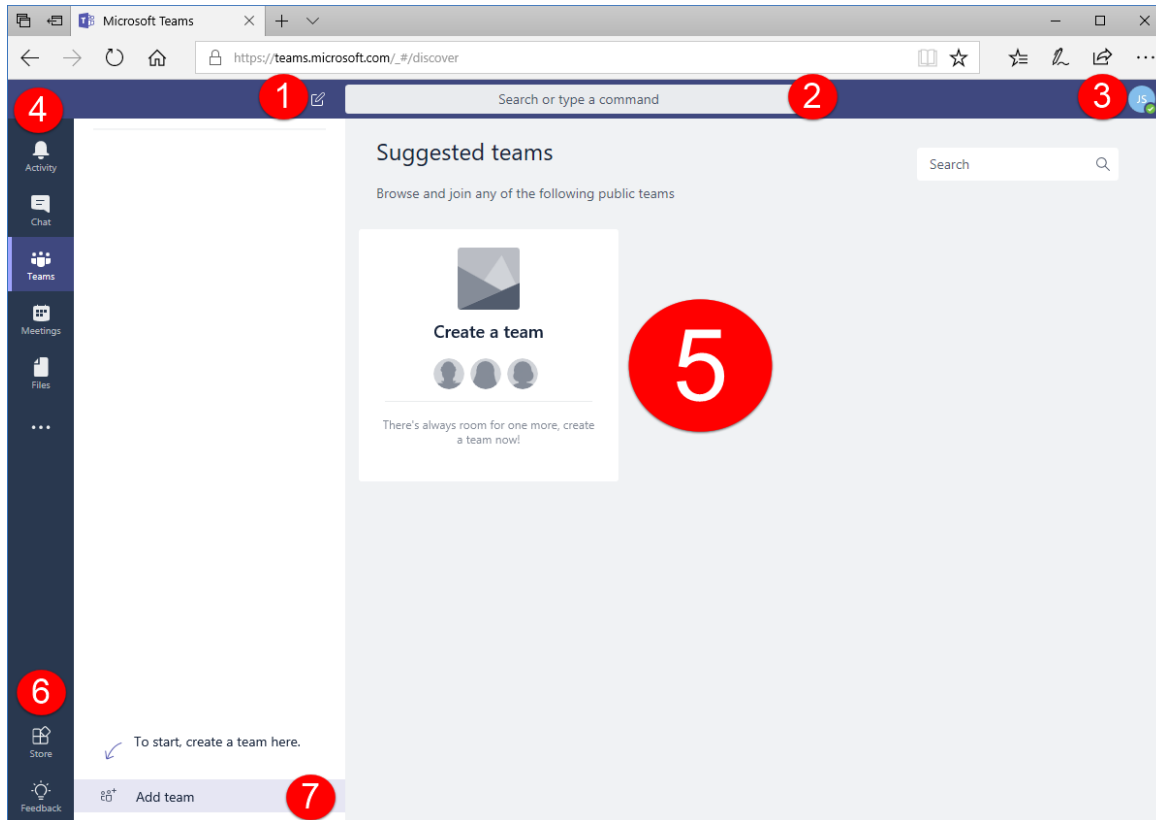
Microsoft Teams

https://teams.microsoft.com/_#/discover

1

Search or type a command

2

3

JS

4

Activity

Chat

Teams

Meetings

Files

...

Suggested teams

Search

Browse and join any of the following public teams

Create a team

There's always room for one more, create a team now!

5

6

Store

Feedback

To start, create a team here.

Add team

7